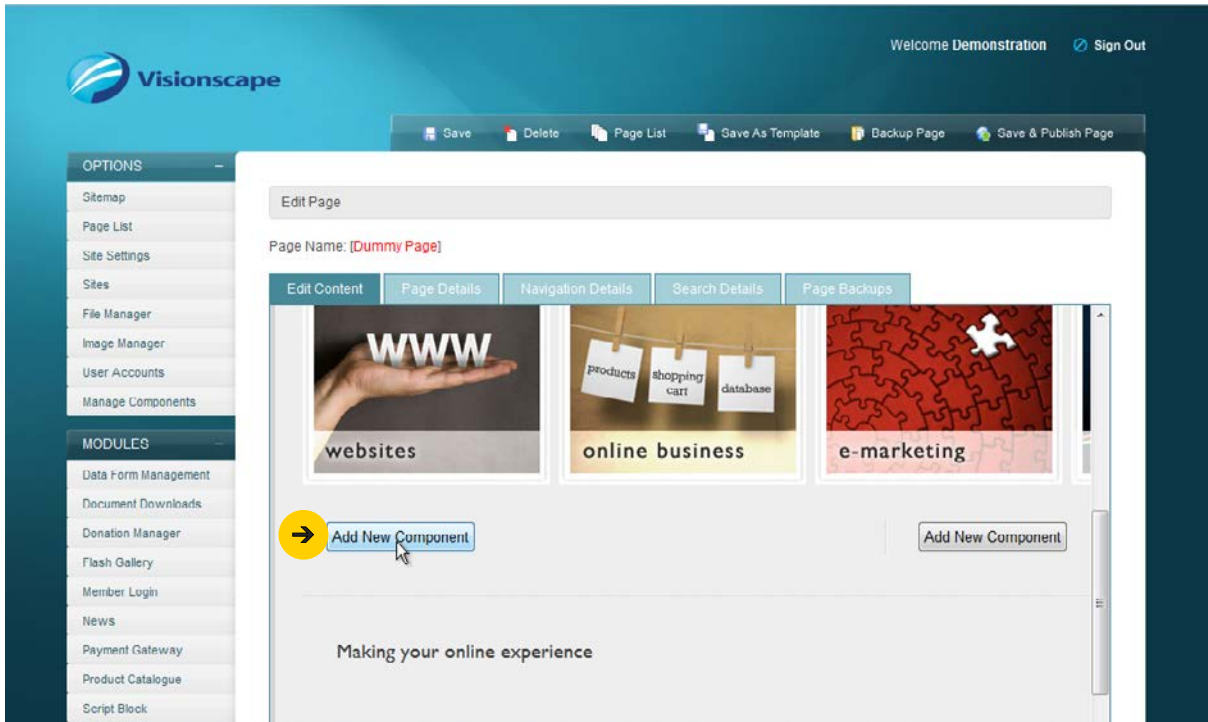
Visionscape

Welcome Demonstration Sign Out

Save Delete Page List Save As Template Backup Page Save & Publish Page

OPTIONS –

Sitemap
Page List
Site Settings
Sites
File Manager
Image Manager
User Accounts
Manage Components

MODULES –

Data Form Management
Document Downloads
Donation Manager
Flash Gallery
Member Login
News
Payment Gateway
Product Catalogue
Script Block

Edit Page

Page Name: [Dummy Page]

Edit Content | Page Details | Navigation Details | Search Details | Page Backups

WWW
websites

products shopping cart database
online business

e-marketing

Add New Component

Add New Component

Making your online experience